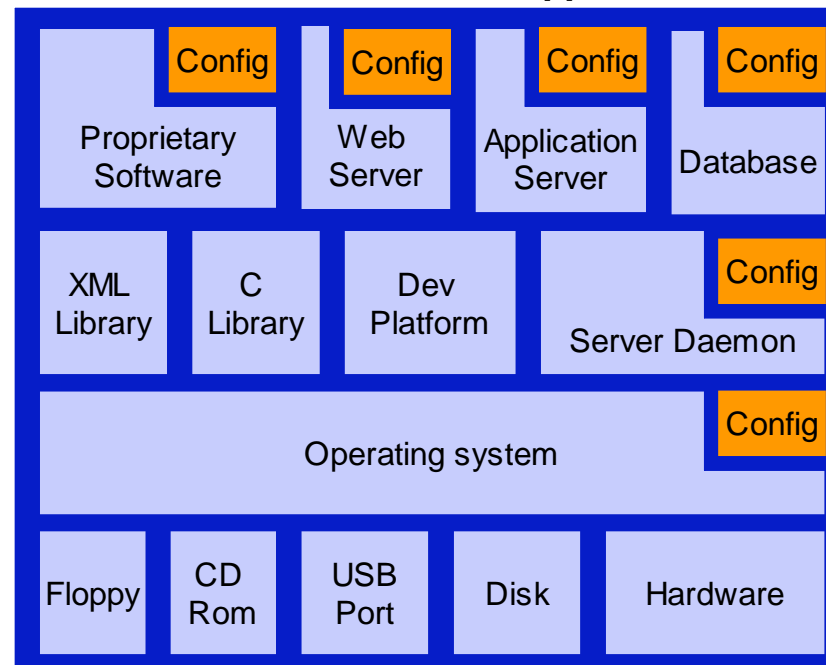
Config
Proprietary Software

Config
Web Server

Config
Application Server

Config
Database

XML Library

C Library

Dev Platform

Config
Server Daemon

Config
Operating system

Floppy

CD Rom

USB Port

Disk

Hardware